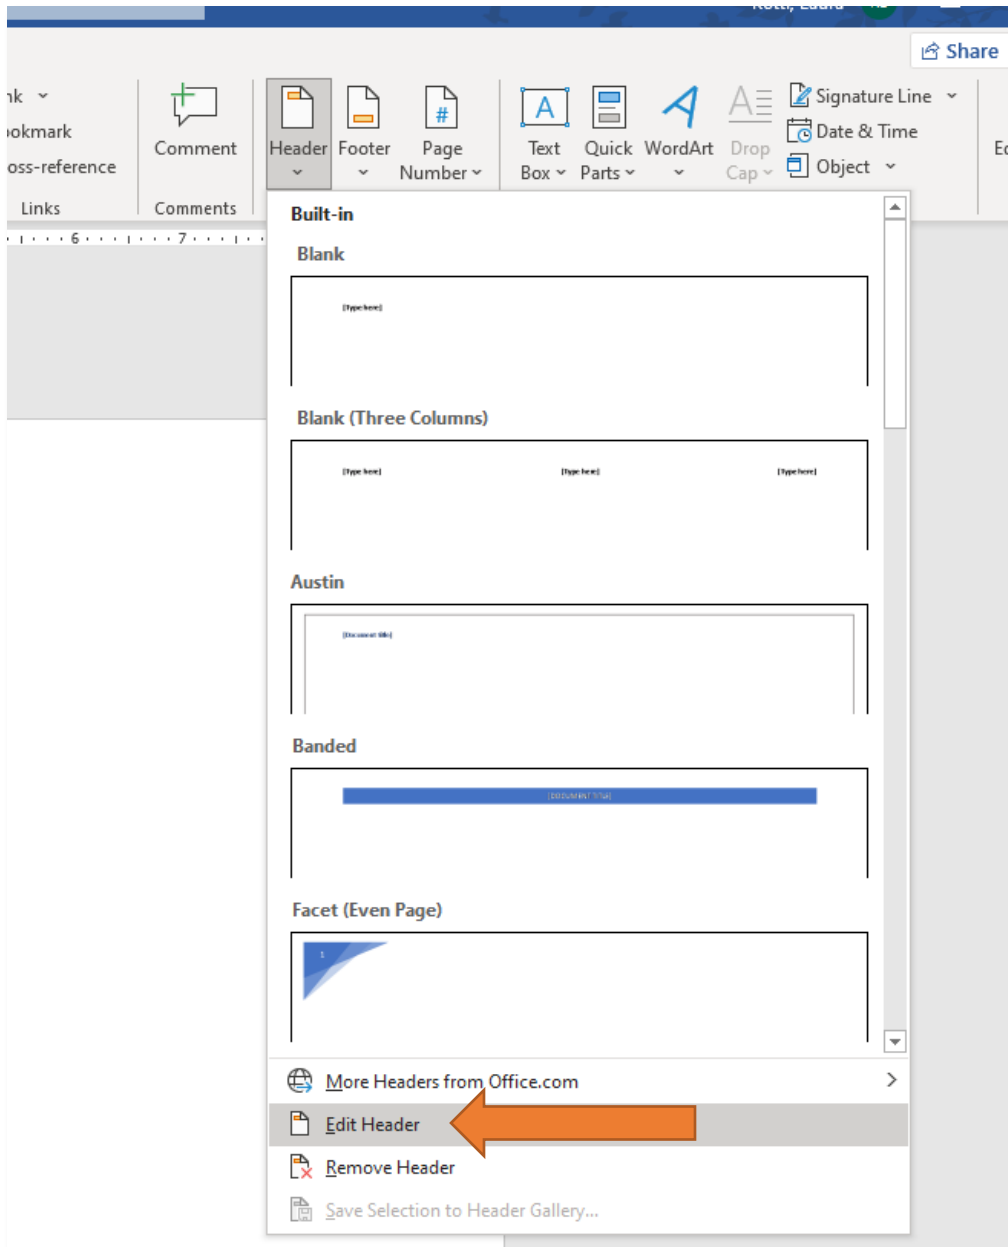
Share

nk
ookmark
oss-reference
Links

Comment
Comments

Header
Footer
Page Number

Text Box
Quick Parts
WordArt
Drop Cap

Signature Line
Date & Time
Object

Built-in

Blank

[Type here]

Blank (Three Columns)

[Type here]
[Type here]
[Type here]

Austin

[Document title]

Banded

[DOCUMENT TITLE]

Facet (Even Page)

More Headers from Office.com

Edit Header

Remove Header

Save Selection to Header Gallery...